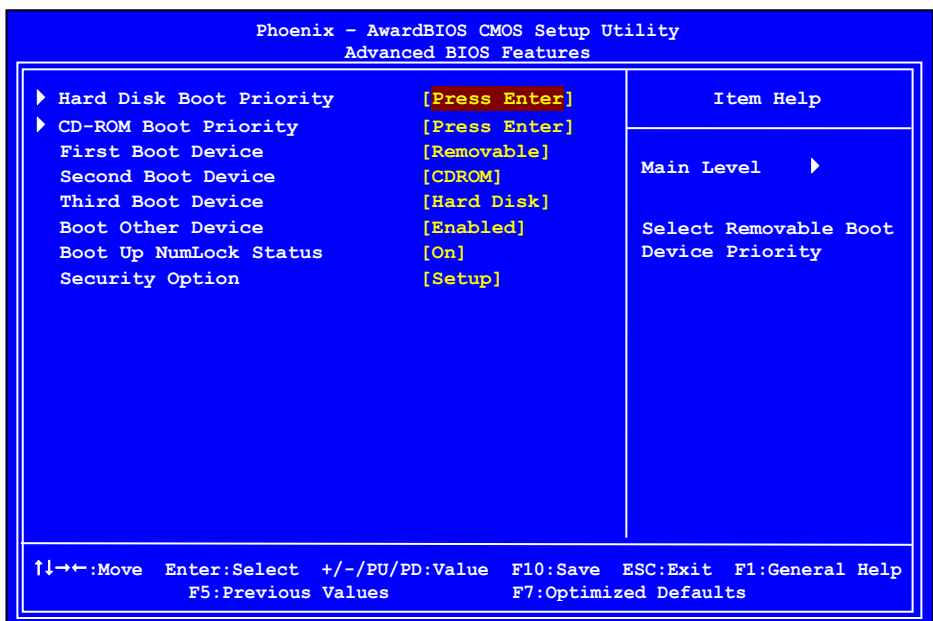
Phoenix - AwardBIOS CMOS Setup Utility
Advanced BIOS Features

| | | |
|---|---|---|
| ▶ Hard Disk Boot Priority | [Press Enter] | Item Help |
| ▶ CD-ROM Boot Priority | [Press Enter] | |
| First Boot Device | [Removable] | Main Level ▶ |
| Second Boot Device | [CDROM] | |
| Third Boot Device | [Hard Disk] | |
| Boot Other Device | [Enabled] | Select Removable Boot Device Priority |
| Boot Up NumLock Status | [On] | |
| Security Option | [Setup] | |

↑↓→←:Move Enter:Select +/-/PU/PD:Value F10:Save ESC:Exit F1:General Help
F5:Previous Values F7:Optimized Defaults